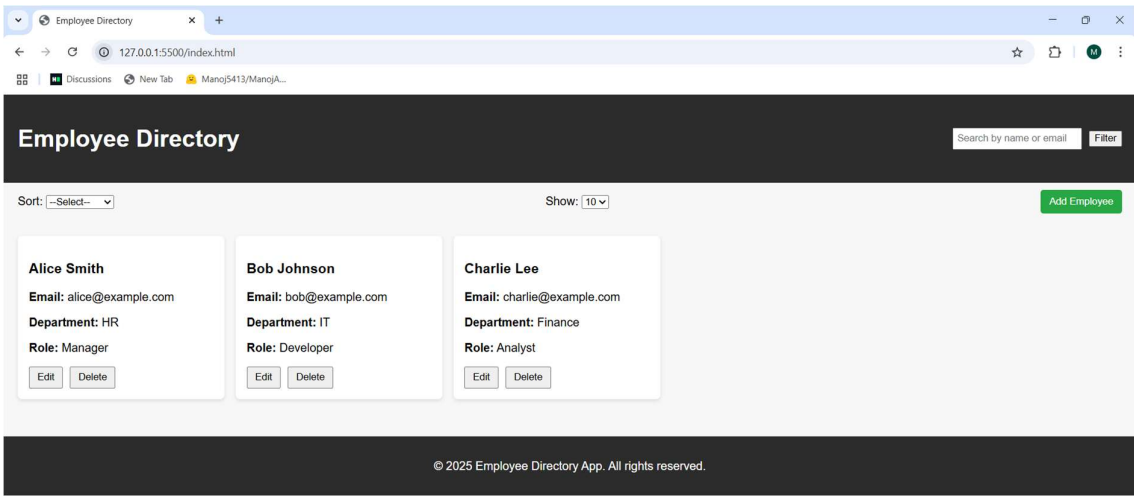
Employee Directory
127.0.0.1:5500/index.html
Discussions New Tab Manoj5413/ManojA...
M

Employee Directory

Search by name or email
Filter

Sort: --Select--
Show: 10
Add Employee

Alice Smith
Email: alice@example.com
Department: HR
Role: Manager
Edit Delete

Bob Johnson
Email: bob@example.com
Department: IT
Role: Developer
Edit Delete

Charlie Lee
Email: charlie@example.com
Department: Finance
Role: Analyst
Edit Delete

© 2025 Employee Directory App. All rights reserved.